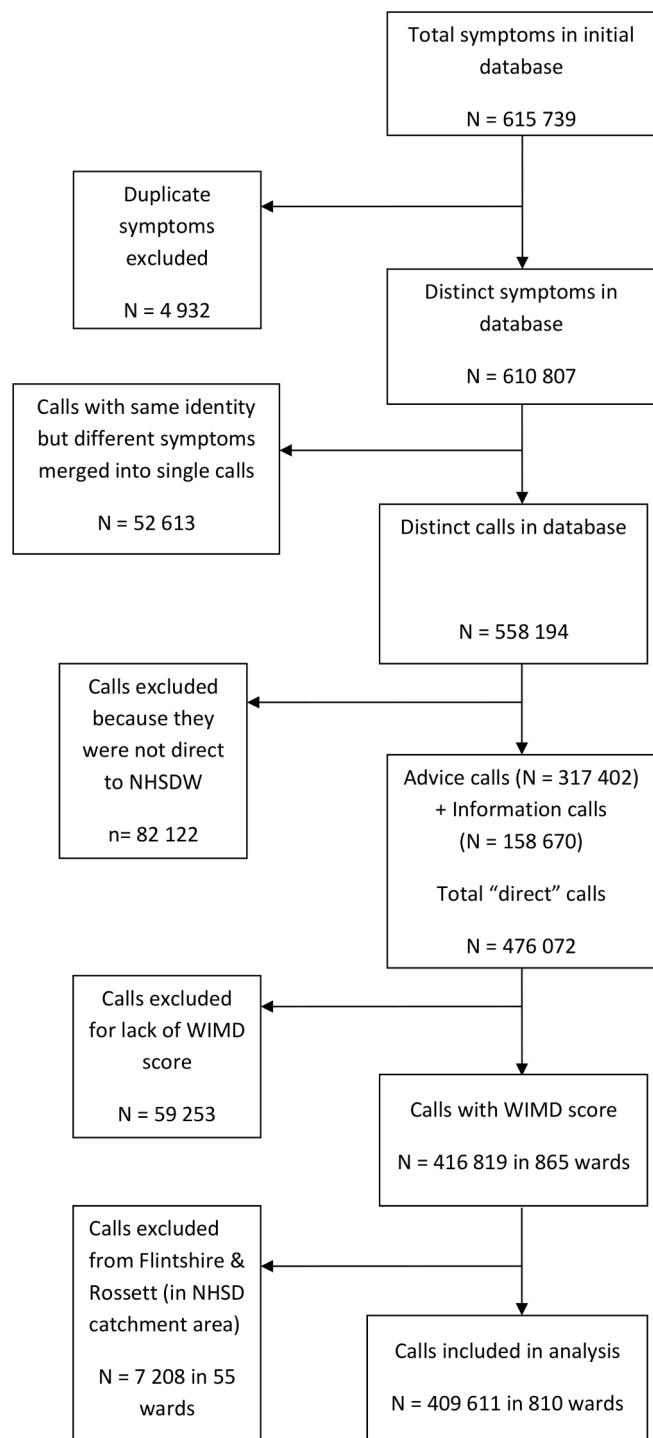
Total symptoms in initial database

N = 615 739

Duplicate symptoms excluded

N = 4 932

Distinct symptoms in database

N = 610 807

Calls with same identity but different symptoms merged into single calls

N = 52 613

Distinct calls in database

N = 558 194

Calls excluded because they were not direct to NHSDW

n= 82 122

Advice calls (N = 317 402) + Information calls (N = 158 670)

Total "direct" calls

N = 476 072

Calls excluded for lack of WIMD score

N = 59 253

Calls with WIMD score

N = 416 819 in 865 wards

Calls excluded from Flintshire & Rossett (in NHSD catchment area)

N = 7 208 in 55 wards

Calls included in analysis

N = 409 611 in 810 wards